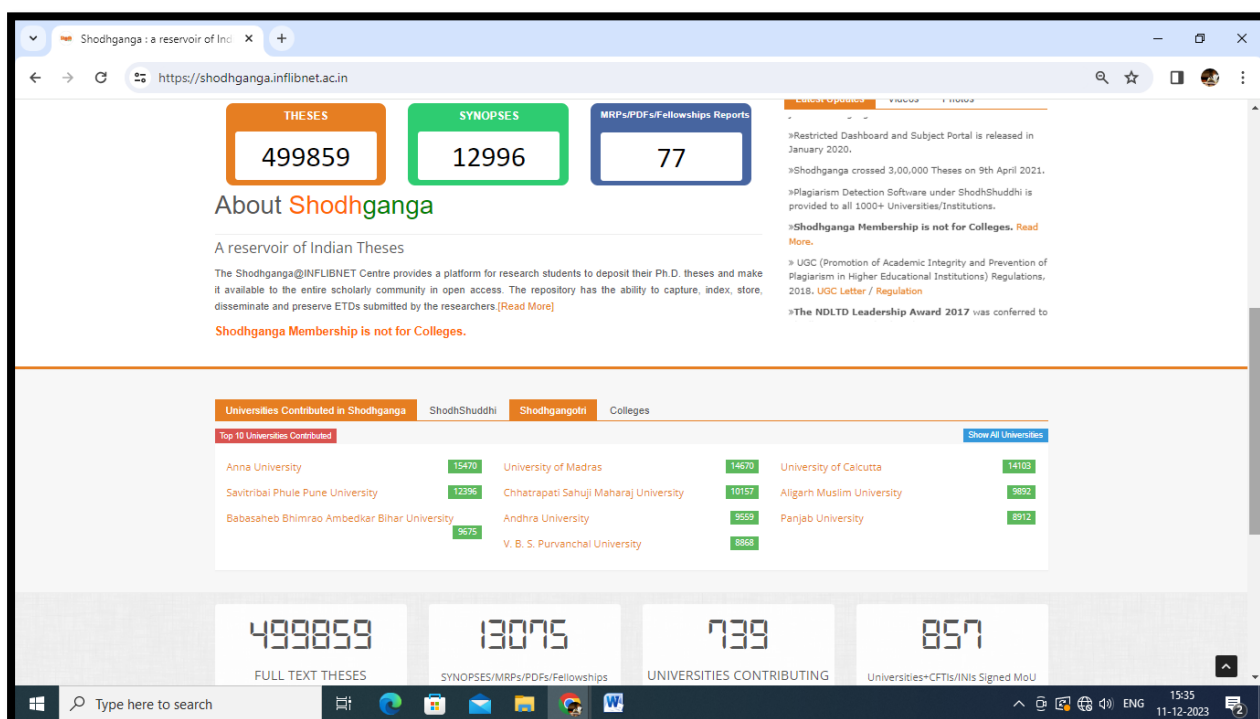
Shodhganga : a reservoir of Ind ×
+
https://shodhganga.inflibnet.ac.in

THESES
499859

SYNOPSES
12996

MRPs/PDFs/Fellowships Reports
77

About Shodhganga

A reservoir of Indian Theses

The Shodhganga@INFLIBNET Centre provides a platform for research students to deposit their Ph.D. theses and make it available to the entire scholarly community in open access. The repository has the ability to capture, index, store, disseminate and preserve ETDs submitted by the researchers.[Read More]

Shodhganga Membership is not for Colleges.

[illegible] Videos Photos

»Restricted Dashboard and Subject Portal is released in January 2020.

»Shodhganga crossed 3,00,000 Theses on 9th April 2021.

»Plagiarism Detection Software under ShodhShuddhi is provided to all 1000+ Universities/Institutions.

»Shodhganga Membership is not for Colleges. Read More.

» UGC (Promotion of Academic Integrity and Prevention of Plagiarism in Higher Educational Institutions) Regulations, 2018. UGC Letter / Regulation

»The NDLTD Leadership Award 2017 was conferred to

Universities Contributed in Shodhganga ShodhShuddhi Shodhgangotri Colleges

Top 10 Universities Contributed
Show All Universities

Anna University 15470
University of Madras 14670
University of Calcutta 14103
Savitribai Phule Pune University 12396
Chhatrapati Sahuji Maharaj University 10157
Aligarh Muslim University 9892
Babasaheb Bhimrao Ambedkar Bihar University 9675
Andhra University 9559
Panjab University 8912
V. B. S. Purvanchal University 8868

499859
FULL TEXT THESES

13075
SYNOPSES/MRPs/PDFs/Fellowships

739
UNIVERSITIES CONTRIBUTING

857
Universities+CFTIs/INIs Signed MoU

Type here to search
ENG
15:35
11-12-2023
2